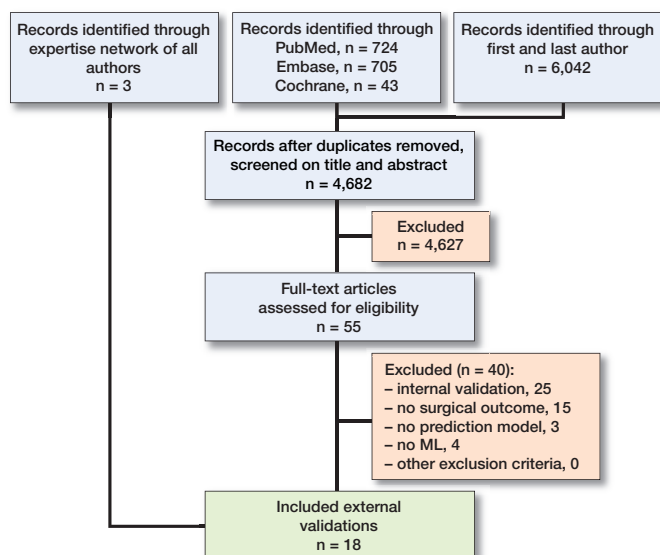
Records identified through expertise network of all authors
n = 3

Records identified through
PubMed, n = 724
Embase, n = 705
Cochrane, n = 43

Records identified through first and last author
n = 6,042

Records after duplicates removed, screened on title and abstract
n = 4,682

Excluded
n = 4,627

Full-text articles assessed for eligibility
n = 55

Excluded (n = 40):
– internal validation, 25
– no surgical outcome, 15
– no prediction model, 3
– no ML, 4
– other exclusion criteria, 0

Included external validations
n = 18